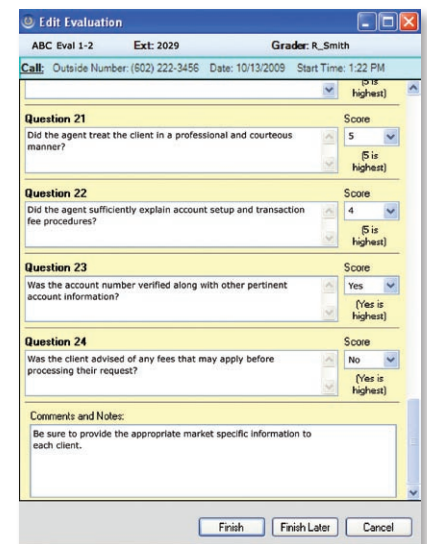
Edit Evaluation

ABC Eval 1-2 Ext: 2029 Grader: R_Smith

Call: Outside Number: (602) 222-3456 Date: 10/13/2009 Start Time: 1:22 PM

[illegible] highest)

Question 21
Did the agent treat the client in a professional and courteous manner?
Score
5
(5 is highest)

Question 22
Did the agent sufficiently explain account setup and transaction fee procedures?
Score
4
(5 is highest)

Question 23
Was the account number verified along with other pertinent account information?
Score
Yes
(Yes is highest)

Question 24
Was the client advised of any fees that may apply before processing their request?
Score
No
(Yes is highest)

Comments and Notes:
Be sure to provide the appropriate market specific information to each client.

Finish Finish Later Cancel